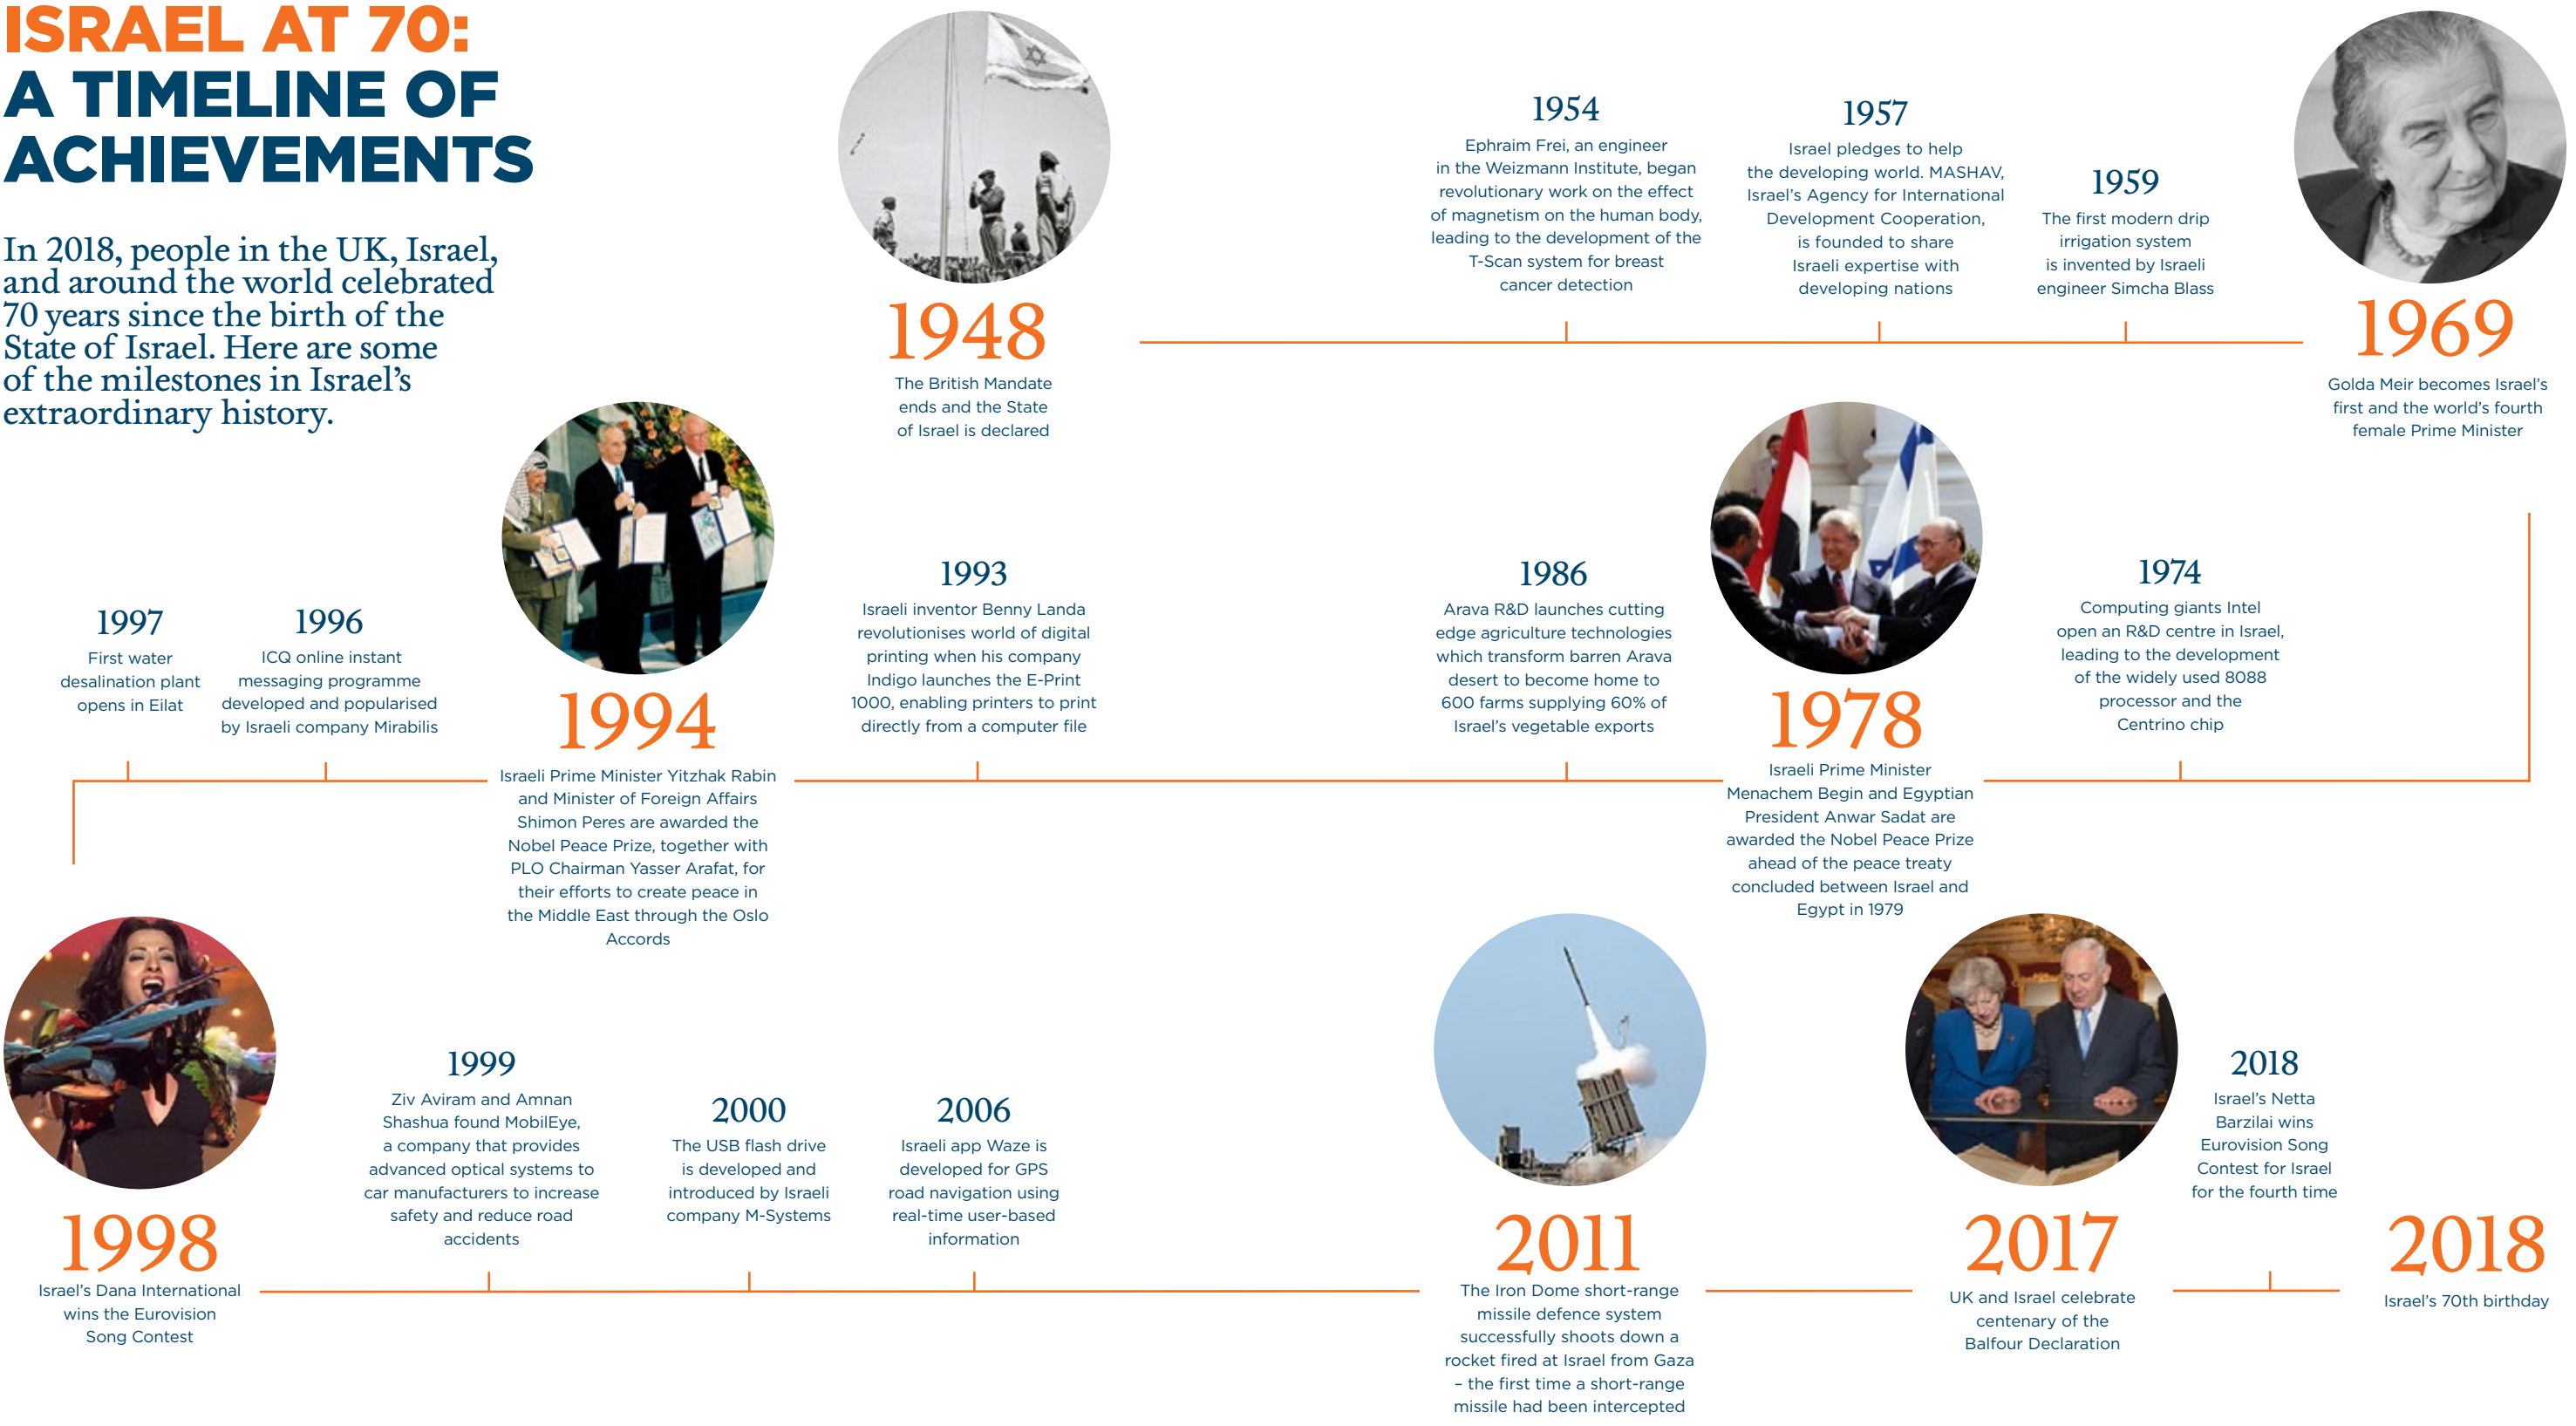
ISRAEL AT 70:
A TIMELINE OF ACHIEVEMENTS

In 2018, people in the UK, Israel, and around the world celebrated 70 years since the birth of the State of Israel. Here are some of the milestones in Israel's extraordinary history.

1948
The British Mandate ends and the State of Israel is declared

1954
Ephraim Frei, an engineer in the Weizmann Institute, began revolutionary work on the effect of magnetism on the human body, leading to the development of the T-Scan system for breast cancer detection

1957
Israel pledges to help the developing world. MASHAV, Israel's Agency for International Development Cooperation, is founded to share Israeli expertise with developing nations

1959
The first modern drip irrigation system is invented by Israeli engineer Simcha Blass

1969
Golda Meir becomes Israel's first and the world's fourth female Prime Minister

1974
Computing giants Intel open an R&D centre in Israel, leading to the development of the widely used 8088 processor and the Centrino chip

1978
Israeli Prime Minister Menachem Begin and Egyptian President Anwar Sadat are awarded the Nobel Peace Prize ahead of the peace treaty concluded between Israel and Egypt in 1979

1986
Arava R&D launches cutting edge agriculture technologies which transform barren Arava desert to become home to 600 farms supplying 60% of Israel's vegetable exports

1993
Israeli inventor Benny Landa revolutionises world of digital printing when his company Indigo launches the E-Print 1000, enabling printers to print directly from a computer file

1994
Israeli Prime Minister Yitzhak Rabin and Minister of Foreign Affairs Shimon Peres are awarded the Nobel Peace Prize, together with PLO Chairman Yasser Arafat, for their efforts to create peace in the Middle East through the Oslo Accords

1996
ICQ online instant messaging programme developed and popularised by Israeli company Mirabilis

1997
First water desalination plant opens in Eilat

1998
Israel's Dana International wins the Eurovision Song Contest

1999
Ziv Aviram and Amnan Shashua found MobilEye, a company that provides advanced optical systems to car manufacturers to increase safety and reduce road accidents

2000
The USB flash drive is developed and introduced by Israeli company M-Systems

2006
Israeli app Waze is developed for GPS road navigation using real-time user-based information

2011
The Iron Dome short-range missile defence system successfully shoots down a rocket fired at Israel from Gaza – the first time a short-range missile had been intercepted

2017
UK and Israel celebrate centenary of the Balfour Declaration

2018
Israel's Netta Barzilai wins Eurovision Song Contest for Israel for the fourth time

2018
Israel's 70th birthday